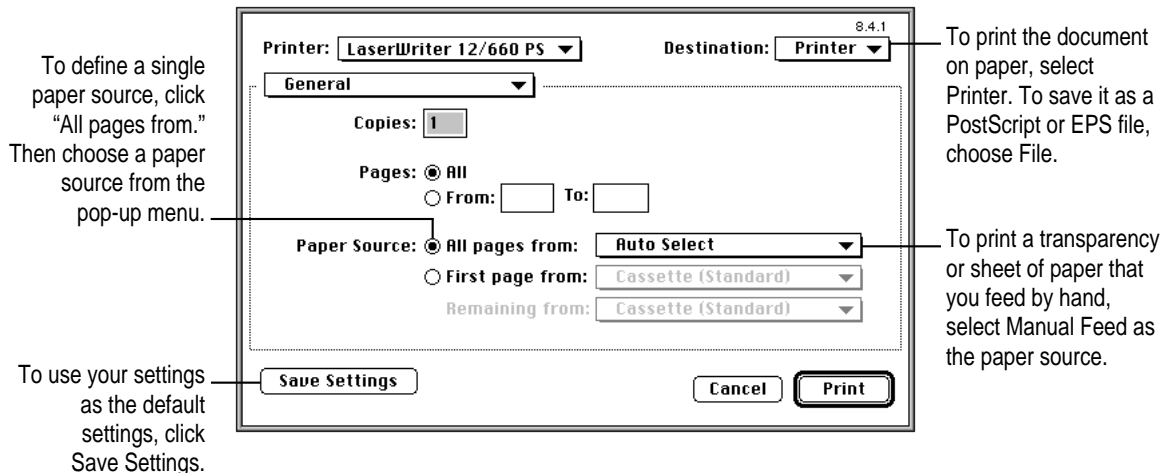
To define a single paper source, click "All pages from." Then choose a paper source from the pop-up menu.

To use your settings as the default settings, click Save Settings.

8.4.1

Printer: LaserWriter 12/660 PS

Destination: Printer

General

Copies: 1

Pages: All

From: To:

Paper Source: All pages from: Auto Select

First page from: Cassette (Standard)

Remaining from: Cassette (Standard)

Save Settings

Cancel

Print

To print the document on paper, select Printer. To save it as a PostScript or EPS file, choose File.

To print a transparency or sheet of paper that you feed by hand, select Manual Feed as the paper source.